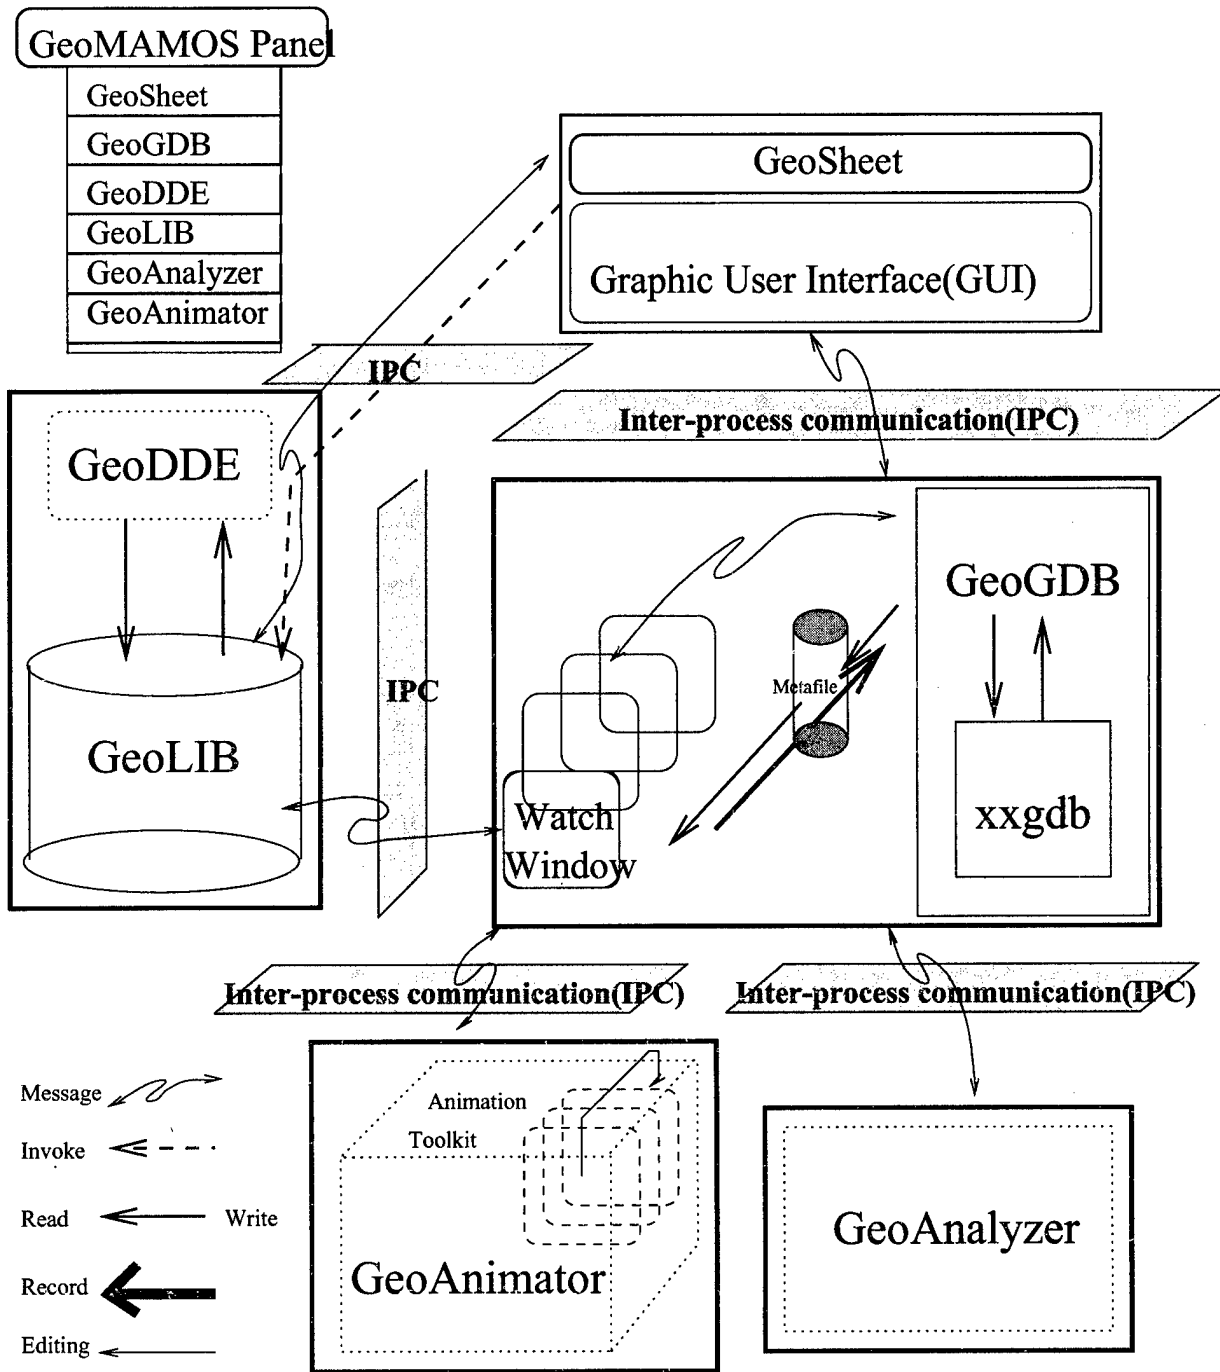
GeoMAMOS Panel
GeoSheet
GeoGDB
GeoDDE
GeoLIB
GeoAnalyzer
GeoAnimator

GeoSheet
Graphic User Interface(GUI)

IPC

Inter-process communication(IPC)

GeoDDE

GeoLIB

IPC

GeoGDB

Metafile

xxgdb

Watch Window

Inter-process communication(IPC)

Inter-process communication(IPC)

Message
Invoke
Read
Write
Record
Editing

Animation
Toolkit

GeoAnimator

GeoAnalyzer